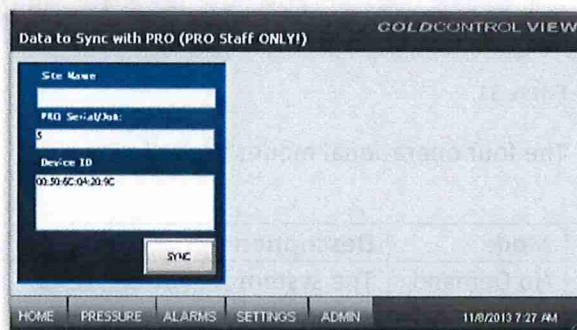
Data to Sync with PRO (PRO Staff ONLY!)

COLDCONTROL VIEW

Site Name

PRO Serial/Job:

5

Device ID

00:50:6C:04:20:9C

SYNC

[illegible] The four operational modes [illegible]

Mode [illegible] Description

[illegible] The system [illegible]

HOME PRESSURE ALARMS SETTINGS ADMIN

11/8/2013 7:27 AM